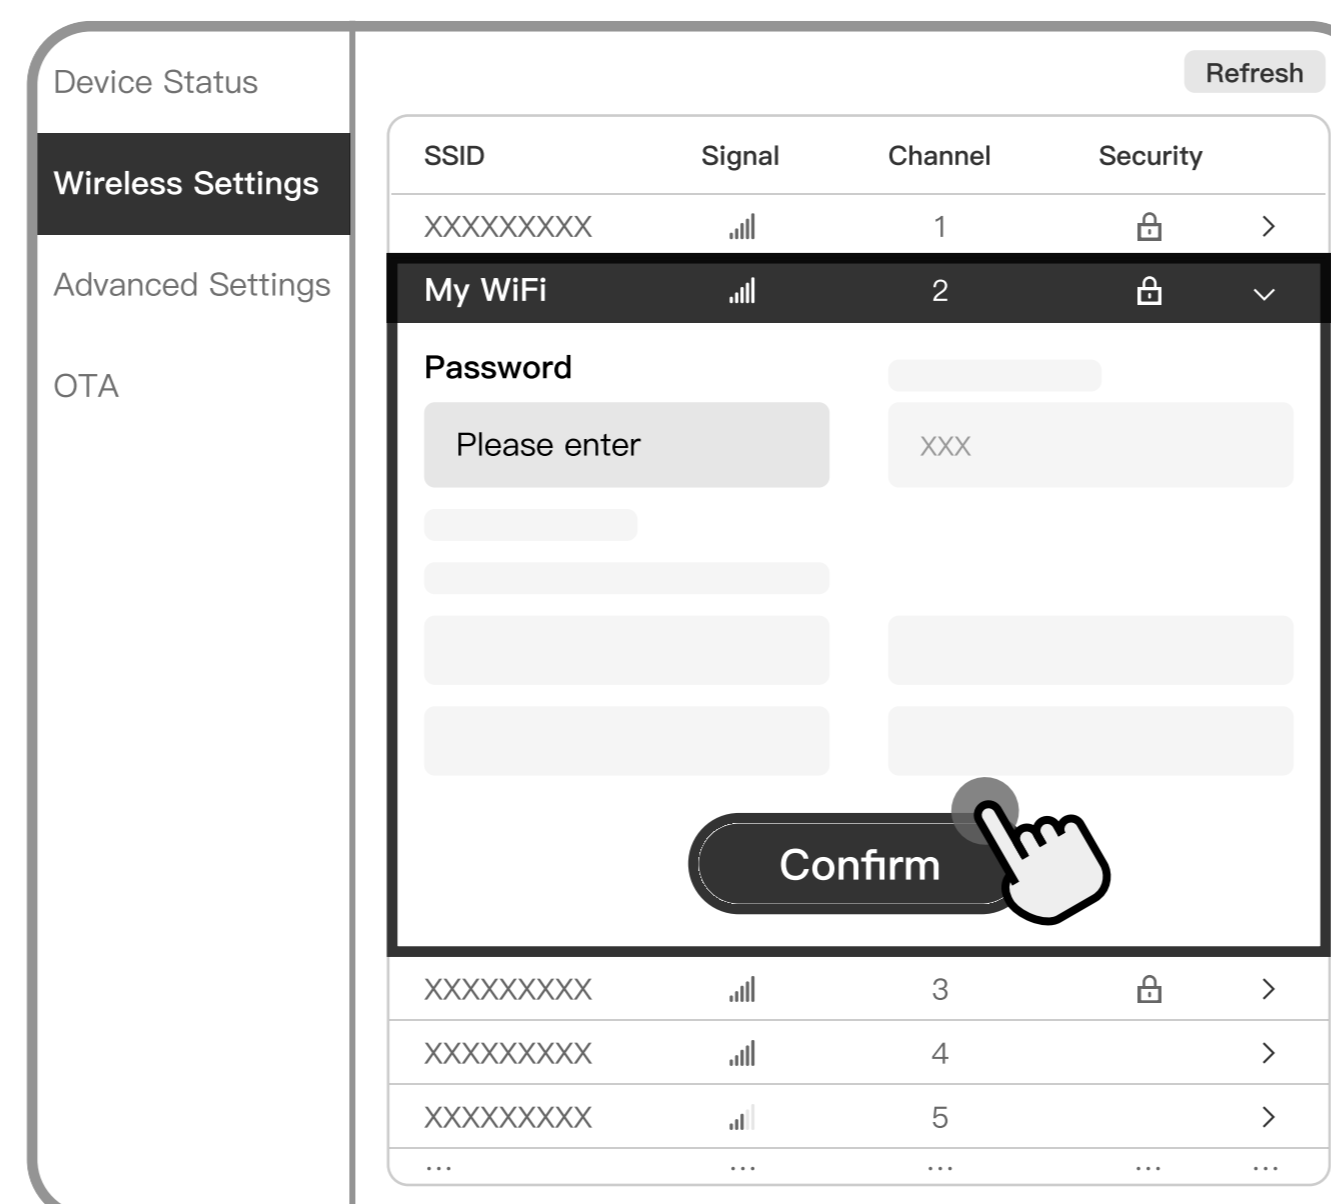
Device Status

Wireless Settings

Advanced Settings

OTA

Refresh

| SSID | Signal | Channel | Security | |
|---|---|---|---|---|
| XXXXXXXXX | | 1 | | > |
| My WiFi | | 2 | | ∨ |

Password

Please enter

XXX

Confirm

| | | | | |
|---|---|---|---|---|
| XXXXXXXXX | | 3 | | > |
| XXXXXXXXX | | 4 | | > |
| XXXXXXXXX | | 5 | | > |
| ... | ... | ... | ... | ... |